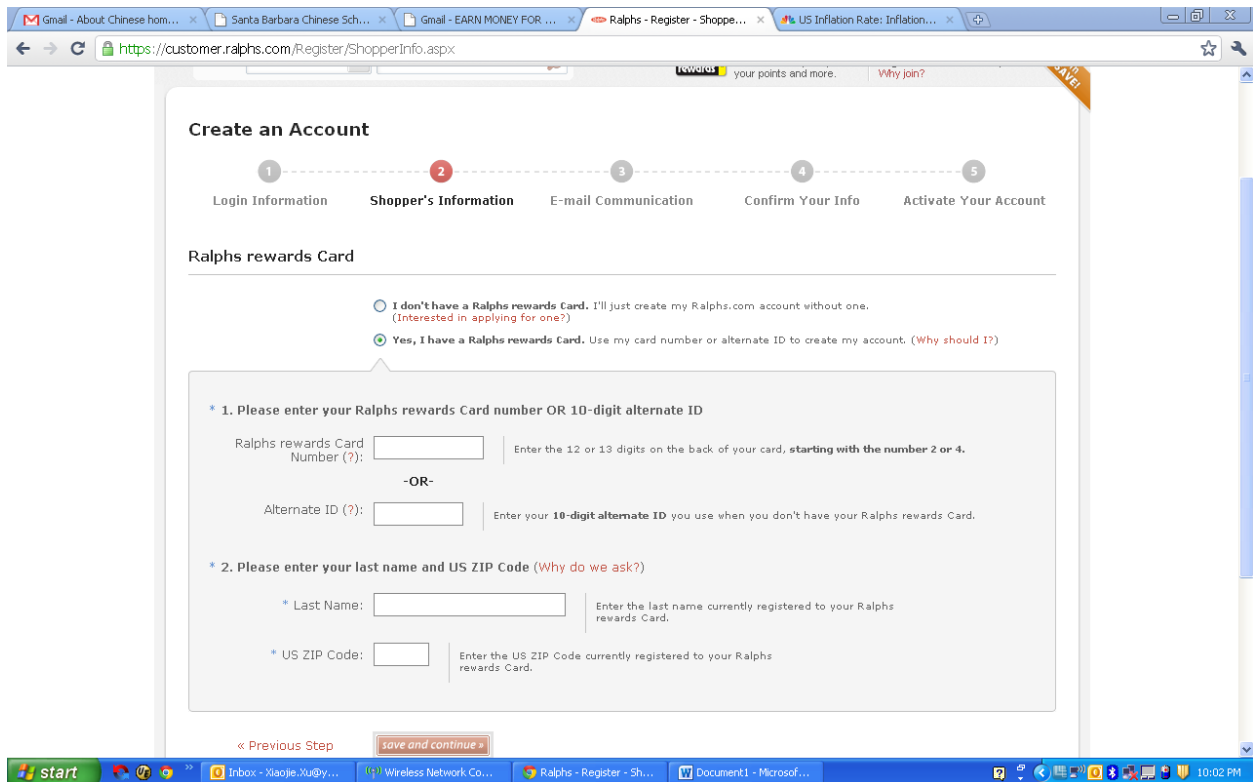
Gmail - About Chinese hom... × Santa Barbara Chinese Sch... × Gmail - EARN MONEY FOR ... × Ralphs - Register - Shoppe... × US Inflation Rate: Inflation... ×

https://customer.ralphs.com/Register/ShopperInfo.aspx

rewards your points and more. Why join?

Create an Account

1 Login Information
2 Shopper's Information
3 E-mail Communication
4 Confirm Your Info
5 Activate Your Account

Ralphs rewards Card

I don't have a Ralphs rewards Card. I'll just create my Ralphs.com account without one. (Interested in applying for one?)

Yes, I have a Ralphs rewards Card. Use my card number or alternate ID to create my account. (Why should I?)

* 1. Please enter your Ralphs rewards Card number OR 10-digit alternate ID

Ralphs rewards Card Number (?): Enter the 12 or 13 digits on the back of your card, starting with the number 2 or 4.

-OR-

Alternate ID (?): Enter your 10-digit alternate ID you use when you don't have your Ralphs rewards Card.

* 2. Please enter your last name and US ZIP Code (Why do we ask?)

* Last Name: Enter the last name currently registered to your Ralphs rewards Card.

* US ZIP Code: Enter the US ZIP Code currently registered to your Ralphs rewards Card.

« Previous Step save and continue »

start Inbox - Xiaojie.Xu@y... Wireless Network Co... Ralphs - Register - Sh... Document1 - Microsof... 10:02 PM